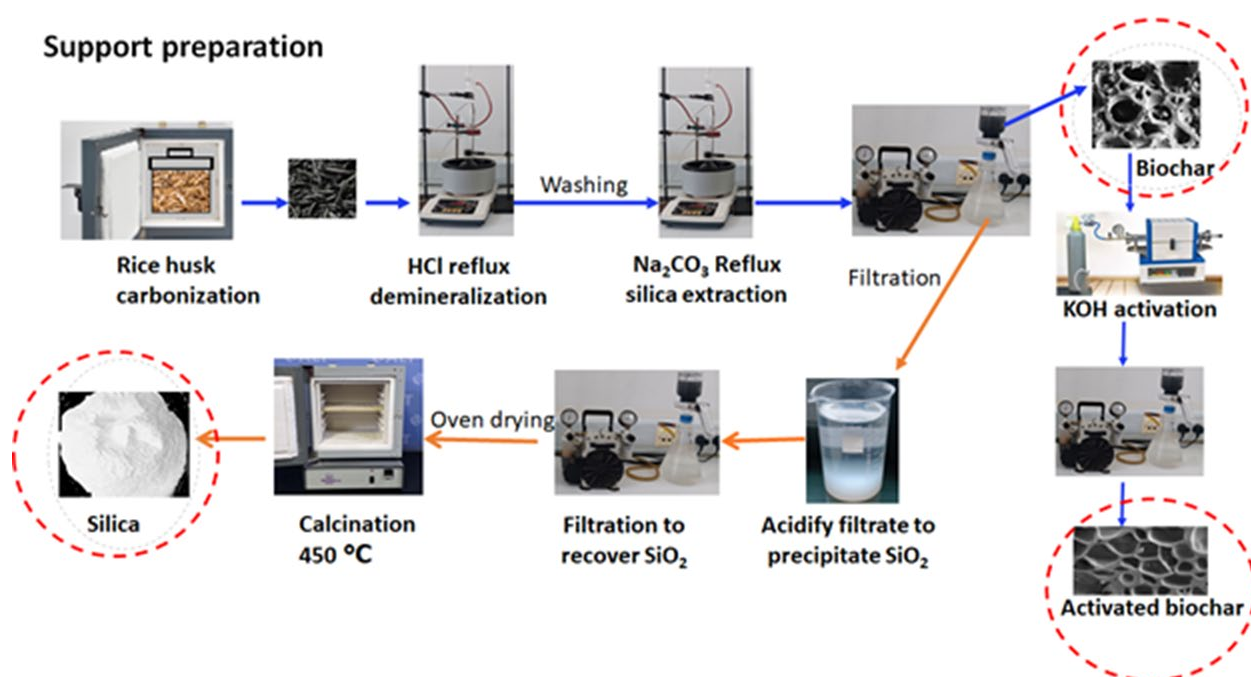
Support preparation

Rice husk carbonization

HCl reflux demineralization

Washing

$Na_2CO_3$ Reflux silica extraction

Filtration

Biochar

KOH activation

Activated biochar

Acidify filtrate to precipitate $SiO_2$

Filtration to recover $SiO_2$

Oven drying

Calcination 450 °C

Silica